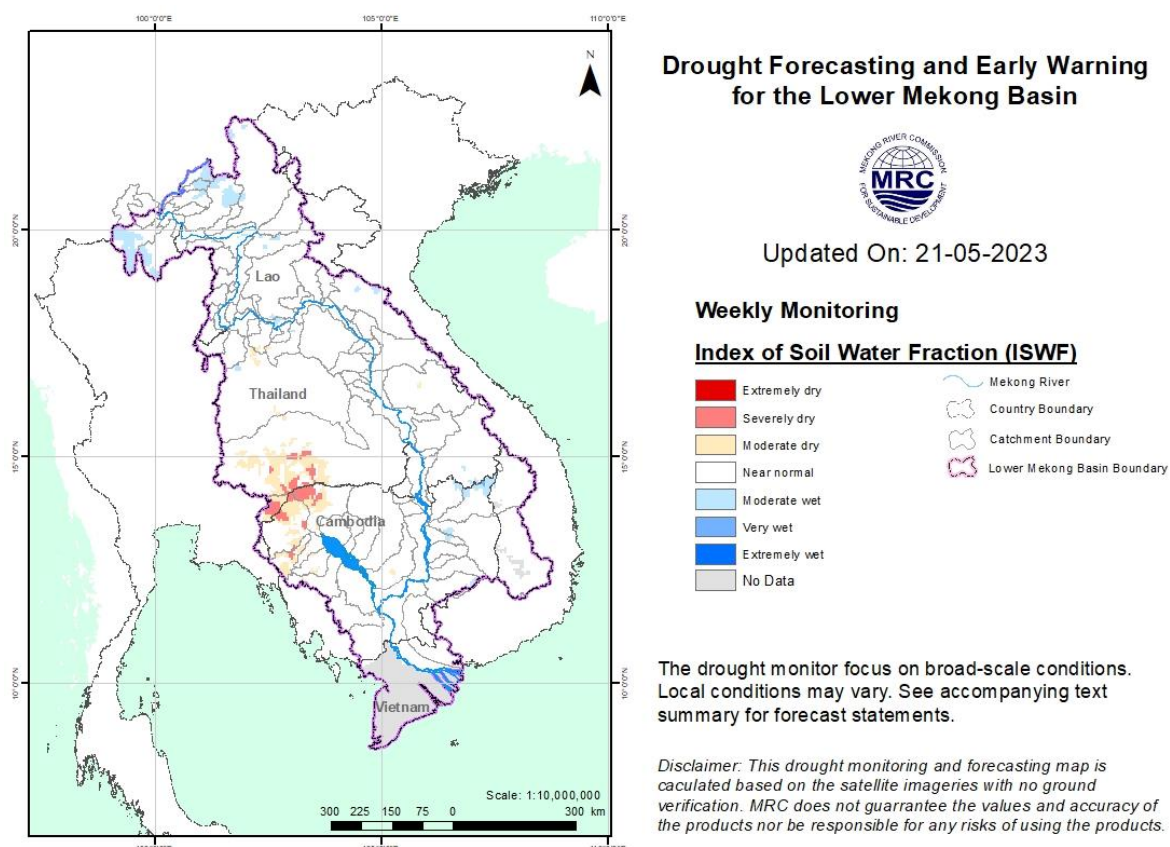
100°0'0"E

105°0'0"E

110°0'0"E

N

20°0'0"N

20°0'0"N

Lao

Thailand

15°0'0"N

15°0'0"N

Cambodia

10°0'0"N

10°0'0"N

Vietnam

Scale: 1:10,000,000

300 225 150 75 0 300 km

Drought Forecasting and Early Warning for the Lower Mekong Basin

MEKONG RIVER COMMISSION FOR SUSTAINABLE DEVELOPMENT

MRC

Updated On: 21-05-2023

Weekly Monitoring

Index of Soil Water Fraction (ISWF)

Extremely dry

Severely dry

Moderate dry

Near normal

Moderate wet

Very wet

Extremely wet

No Data

Mekong River

Country Boundary

Catchment Boundary

Lower Mekong Basin Boundary

The drought monitor focus on broad-scale conditions. Local conditions may vary. See accompanying text summary for forecast statements.

Disclaimer: This drought monitoring and forecasting map is caculated based on the satellite imageries with no ground verification. MRC does not guarrantee the values and accuracy of the products nor be responsible for any risks of using the products.